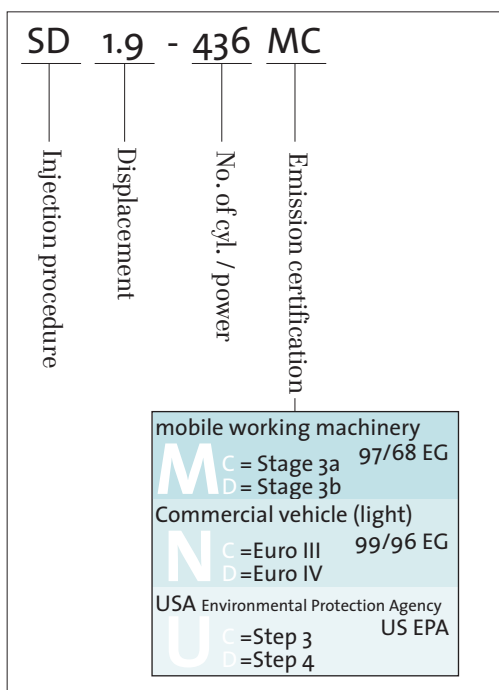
SD 1.9 - 436 MC

Injection procedure
Displacement
No. of cyl. / power
Emission certification

mobile working machinery
97/68 EG
M
C = Stage 3a
D = Stage 3b

Commercial vehicle (light)
99/96 EG
N
C =Euro III
D =Euro IV

USA Environmental Protection Agency
US EPA
U
C =Step 3
D =Step 4